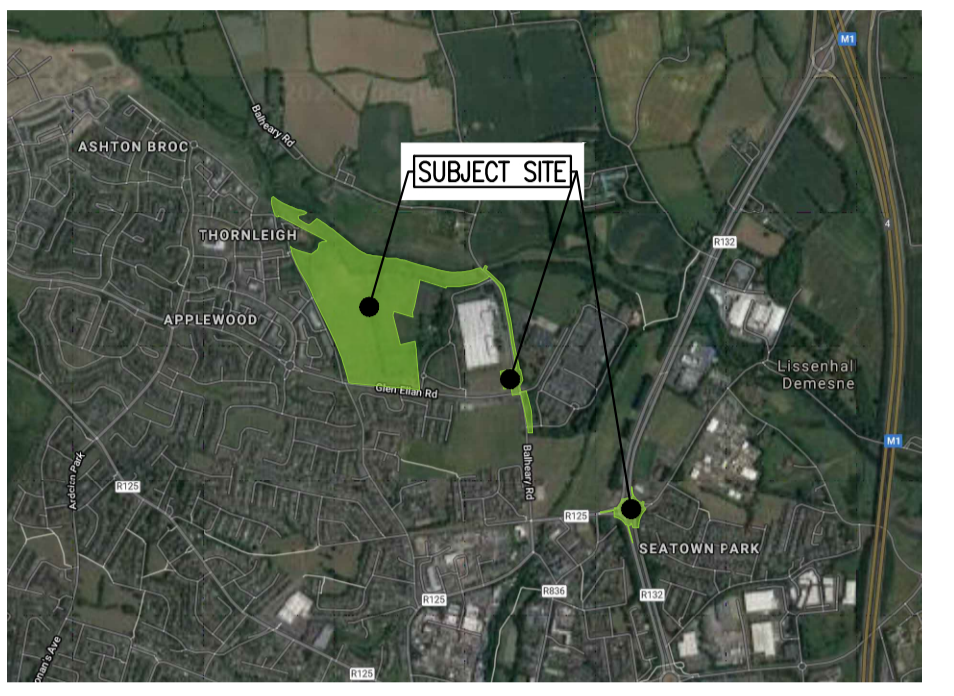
SUBJECT SITE

M1

Balheary Rd

ASHTON BROC

THORNLEIGH

APPLEWOOD

R132

Lissenhall Demesne

Glen Ellan Rd

M1

Balheary Rd

Ardcian Park

R125

R125

SEATOWN PARK

R125

R836

R132

Ronan's Ave

R125

4